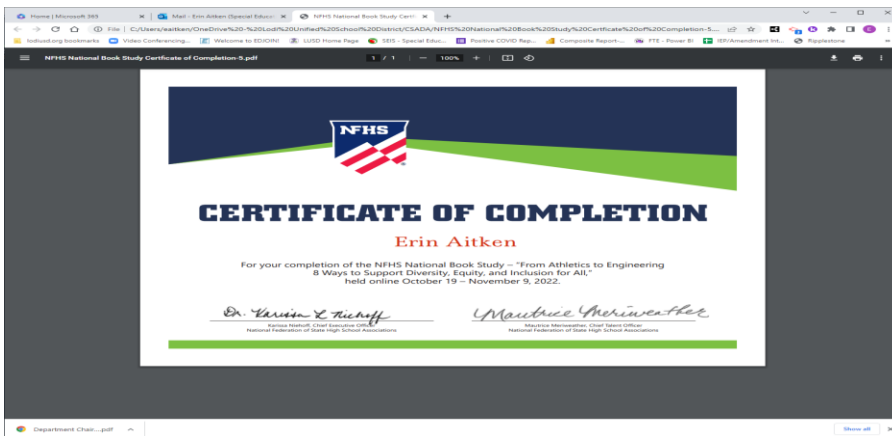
Home | Microsoft 365
Mail - Erin Aitken (Special Educ
NFHS National Book Study Certi
File | C:/Users/eaitken/OneDrive%20-%20Lodi%20Unified%20School%20District/CSADA/NFHS%20National%20Book%20Study%20Certificate%20of%20Completion-5....
lodiusd.org bookmarks
Video Conferencing...
Welcome to EDJOIN!
LUSD Home Page
SEIS - Special Educ...
Positive COVID Rep...
Composite Report...
FTE - Power BI
IEP/Amendment Int...
Ripplestone
NFHS National Book Study Certificate of Completion-5.pdf
1 / 1
100%

NFHS

CERTIFICATE OF COMPLETION

Erin Aitken

For your completion of the NFHS National Book Study – "From Athletics to Engineering 8 Ways to Support Diversity, Equity, and Inclusion for All," held online October 19 – November 9, 2022.

Dr. Karissa L. Niehoff
Karissa Niehoff, Chief Executive Officer
National Federation of State High School Associations

Mautrice Meriweather
Mautrice Meriweather, Chief Talent Officer
National Federation of State High School Associations

Department Chair....pdf
Show all